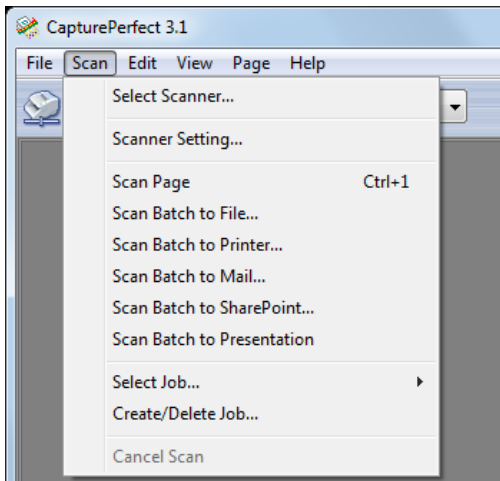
CapturePerfect 3.1

File Scan Edit View Page Help

Select Scanner...

Scanner Setting...

Scan Page Ctrl+1
Scan Batch to File...
Scan Batch to Printer...
Scan Batch to Mail...
Scan Batch to SharePoint...
Scan Batch to Presentation

Select Job...
Create/Delete Job...

Cancel Scan